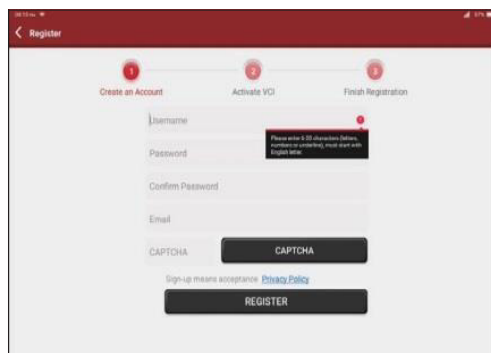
Register

1
Create an Account

2
Activate VCI

3
Finish Registration

Username

Please enter 6-20 characters (letters, numbers or underline), must start with English letter.

Password

Confirm Password

Email

CAPTCHA

CAPTCHA

Sign-up means acceptance Privacy Policy

REGISTER